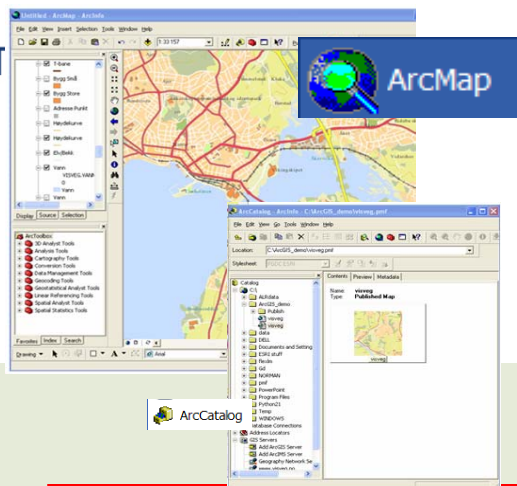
Untitled - ArcMap - ArcInfo

File Edit View Insert Selection Tools Window Help

1:33 157

T-bane
Bygg Små
Bygg Store
Adresse Punkt
Høydekurve
Høydekurve
Elv/Bekk
Vann
VEIVEG.VANN
Vann
Vann

Display Source Selection

ArcToolbox
3D Analyst Tools
Analysis Tools
Cartography Tools
Conversion Tools
Data Management Tools
Geocoding Tools
Geostatistical Analyst Tools
Linear Referencing Tools
Spatial Analyst Tools
Spatial Statistics Tools

Favorites Index Search

Drawing

Arial

ArcMap

ArcCatalog - ArcInfo - C:\ArcGIS_demo\veiveg.pmf

File Edit View Go Tools Window Help

Location: C:\ArcGIS_demo\veiveg.pmf

Stylesheet:

Catalog
C:\
ALRdata
ArcGIS_demo
Publish
veiveg
veiveg
data
DELL
Documents and Setting
ESRI stuff
Fredrik
Gd
NORMAN
pmf
PowerPoint
Program Files
Python21
Temp
WINDOWS
Database Connections
Address Locators
GIS Servers
Add ArcGIS Server
Add ArcIMS Server
Geography Network Se
www.veiveg.no

Contents Preview Metadata

Name: veiveg
Type: Published Map

veiveg

ArcCatalog